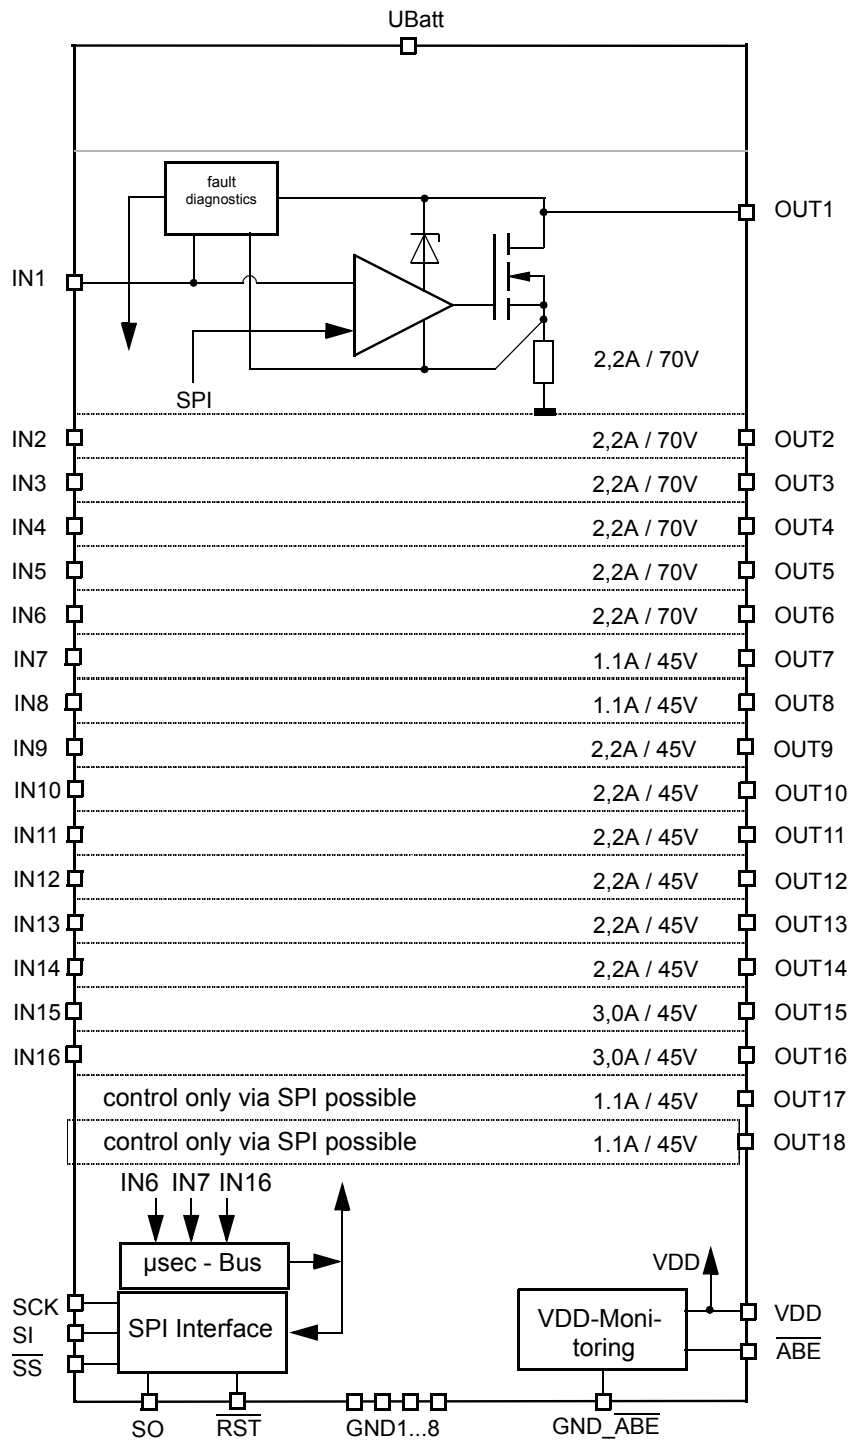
UBatt

fault diagnostics

IN1

OUT1

SPI

2,2A / 70V

| | | | |
|---|---|---|---|
| IN2 | | 2,2A / 70V | OUT2 |
| IN3 | | 2,2A / 70V | OUT3 |
| IN4 | | 2,2A / 70V | OUT4 |
| IN5 | | 2,2A / 70V | OUT5 |
| IN6 | | 2,2A / 70V | OUT6 |
| IN7 | | 1.1A / 45V | OUT7 |
| IN8 | | 1.1A / 45V | OUT8 |
| IN9 | | 2,2A / 45V | OUT9 |
| IN10 | | 2,2A / 45V | OUT10 |
| IN11 | | 2,2A / 45V | OUT11 |
| IN12 | | 2,2A / 45V | OUT12 |
| IN13 | | 2,2A / 45V | OUT13 |
| IN14 | | 2,2A / 45V | OUT14 |
| IN15 | | 3,0A / 45V | OUT15 |
| IN16 | | 3,0A / 45V | OUT16 |
| | control only via SPI possible | 1.1A / 45V | OUT17 |
| | control only via SPI possible | 1.1A / 45V | OUT18 |

IN6 IN7 IN16

µsec - Bus

VDD

SCK
SI
$\overline{SS}$

SPI Interface

VDD-Monitoring

VDD
$\overline{ABE}$

SO $\overline{RST}$ GND1...8 GND_$\overline{ABE}$